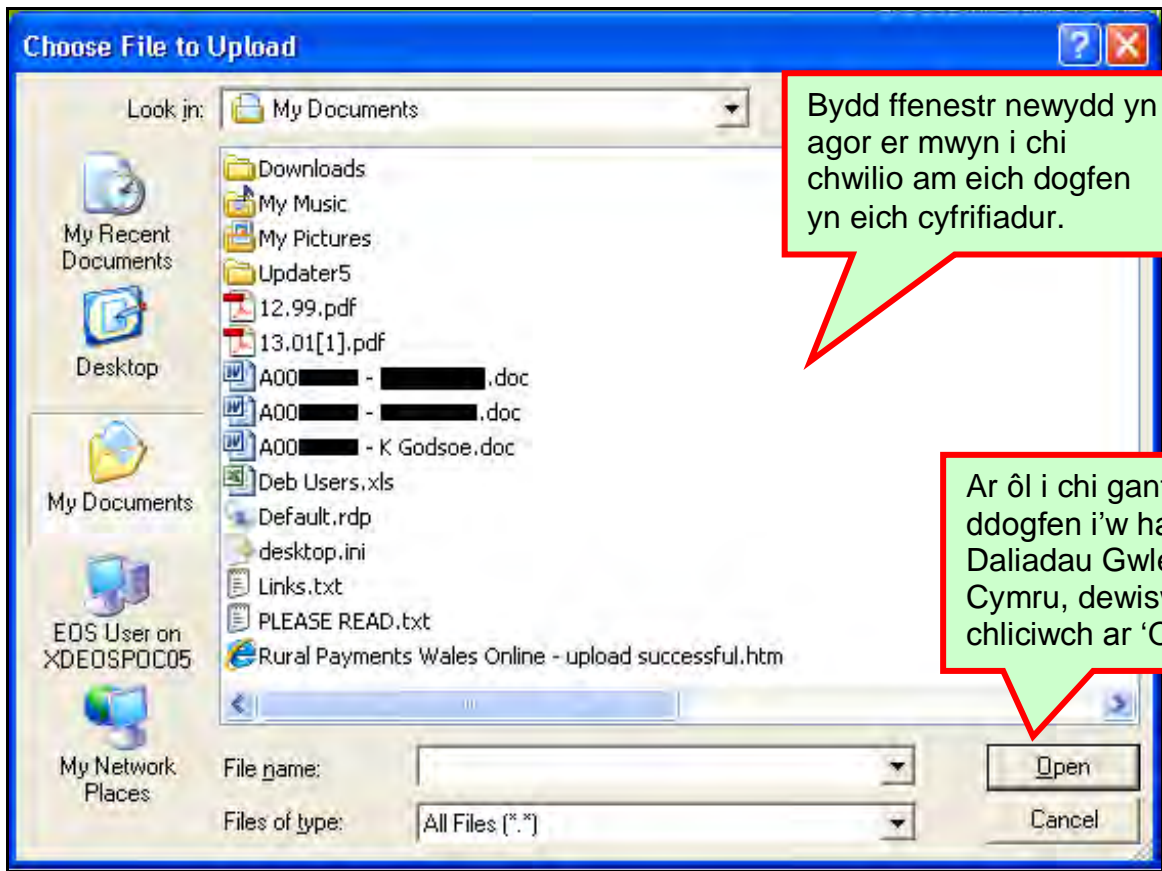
Choose File to Upload

Look in: My Documents

My Recent Documents

Desktop

My Documents

EOS User on XDEOSPOC05

My Network Places

Downloads
My Music
My Pictures
Updater5
12.99.pdf
13.01[1].pdf
A00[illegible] - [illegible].doc
A00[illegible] - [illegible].doc
A00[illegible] - K Godsoe.doc
Deb Users.xls
Default.rdp
desktop.ini
Links.txt
PLEASE READ.txt
Rural Payments Wales Online - upload successful.htm

Bydd ffenestr newydd yn agor er mwyn i chi chwilio am eich dogfen yn eich cyfrifiadur.

Ar ôl i chi gan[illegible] ddogfen i'w ha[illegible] Daliadau Gwl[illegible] Cymru, dewis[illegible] chliciwch ar 'O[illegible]

File name:

Files of type: All Files (*.*)

Open

Cancel